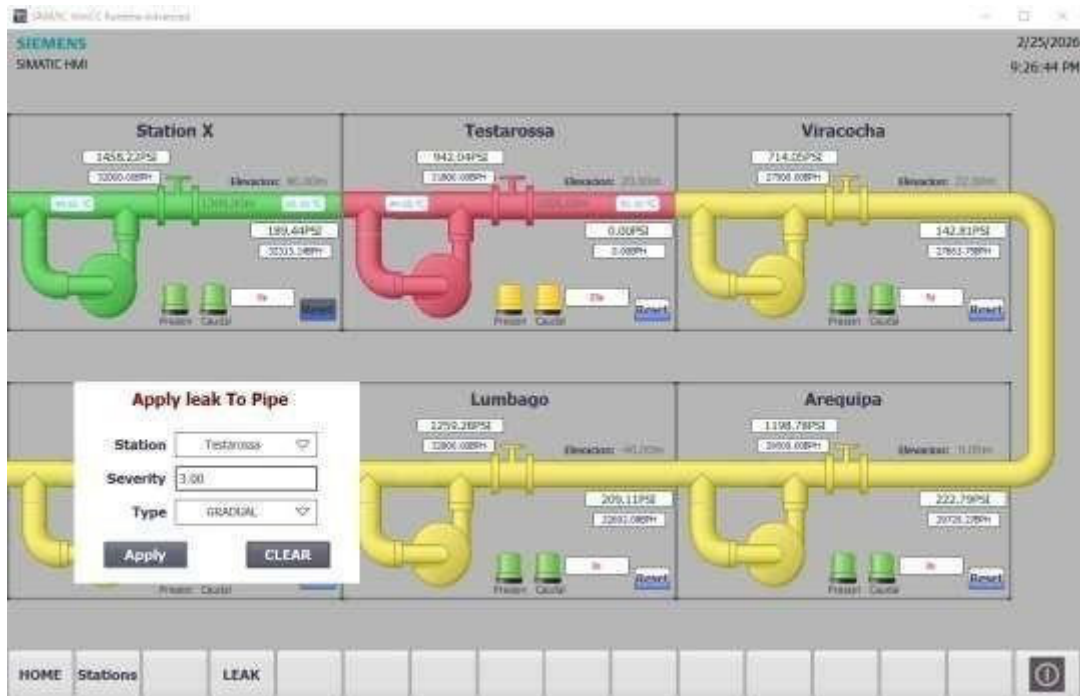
SIMATIC WinCC Runtime Advanced

SIEMENS
SIMATIC HMI

2/25/2026
9:26:44 PM

Station X
1458.22PSI
32000.00BPH
Elevacion: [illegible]
199.44PSI
32015.34BPH
Presion Caudal
Reset

Testarossa
942.04PSI
31800.00BPH
Elevacion: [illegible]
0.00PSI
0.00BPH
Presion Caudal
Reset

Viracocha
714.05PSI
27900.00BPH
Elevacion: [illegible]
142.81PSI
27851.75BPH
Presion Caudal
Reset

Apply leak To Pipe
Station Testarossa
Severity 3.00
Type GRADUAL
Apply CLEAR

Presion Caudal

Lumbago
1259.28PSI
32000.00BPH
Elevacion: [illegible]
209.11PSI
32032.09BPH
Presion Caudal
Reset

Arequipa
1198.78PSI
29000.00BPH
Elevacion: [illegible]
222.79PSI
29720.27BPH
Presion Caudal
Reset

HOME Stations LEAK